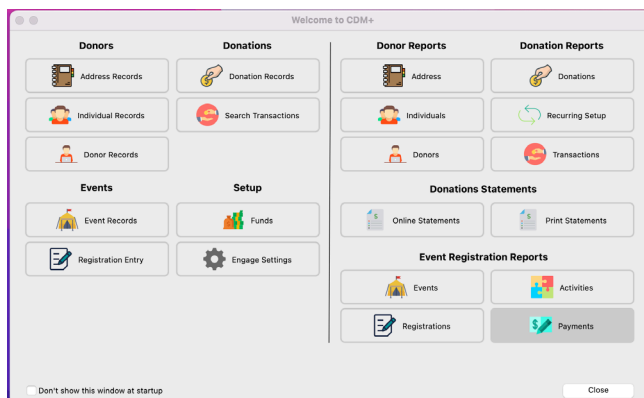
Welcome to CDM+

Donors

Address Records

Individual Records

Donor Records

Donations

Donation Records

Search Transactions

Events

Event Records

Registration Entry

Setup

Funds

Engage Settings

Donor Reports

Address

Individuals

Donors

Donation Reports

Donations

Recurring Setup

Transactions

Donations Statements

Online Statements

Print Statements

Event Registration Reports

Events

Activities

Registrations

Payments

Don't show this window at startup

Close